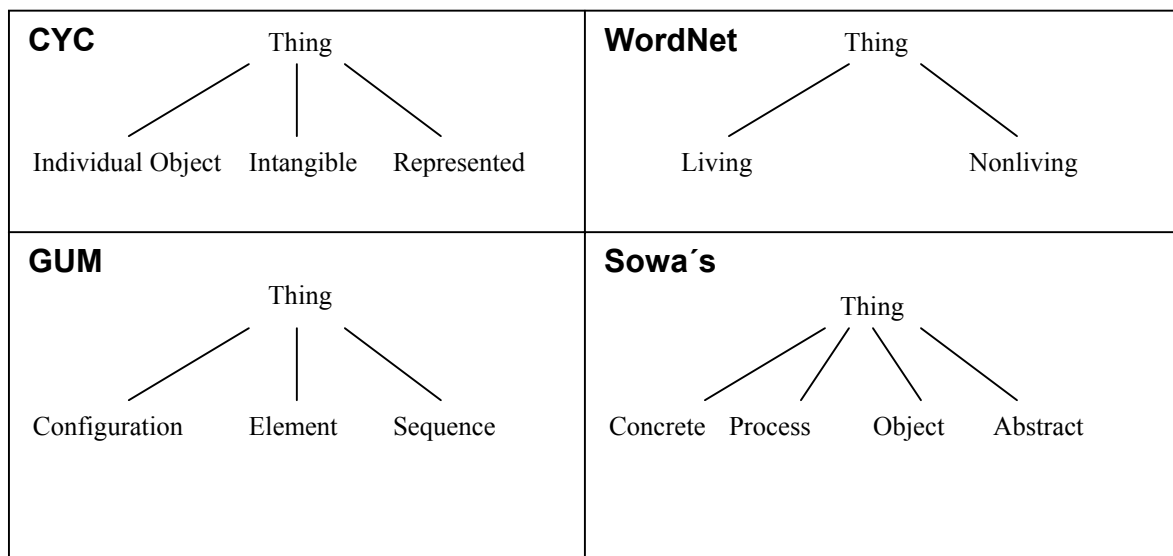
| CYC | WordNet |
|---|---|
| Thing<br>Individual Object Intangible Represented | Thing<br>Living Nonliving |
| GUM | Sowa´s |
| Thing<br>Configuration Element Sequence | Thing<br>Concrete Process Object Abstract |